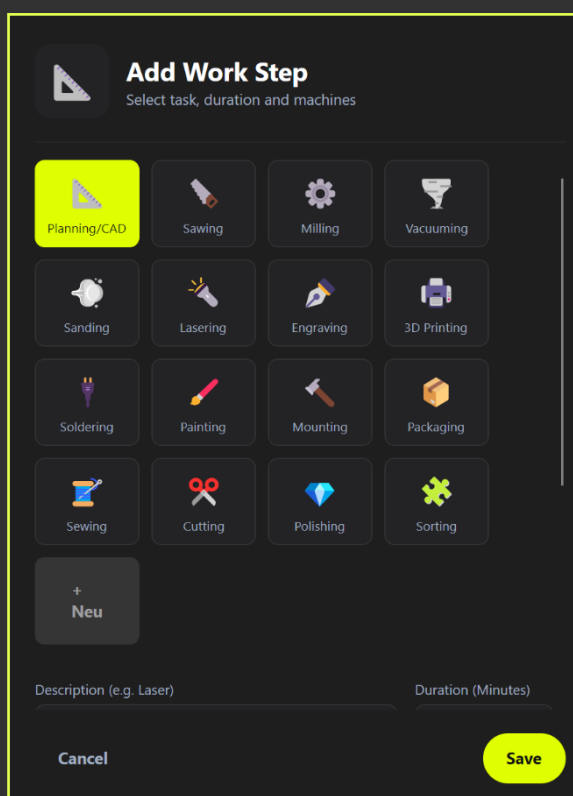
Add Work Step
Select task, duration and machines

Planning/CAD
Sawing
Milling
Vacuuming
Sanding
Lasering
Engraving
3D Printing
Soldering
Painting
Mounting
Packaging
Sewing
Cutting
Polishing
Sorting
+
Neu

Description (e.g. Laser)
Duration (Minutes)

Cancel
Save